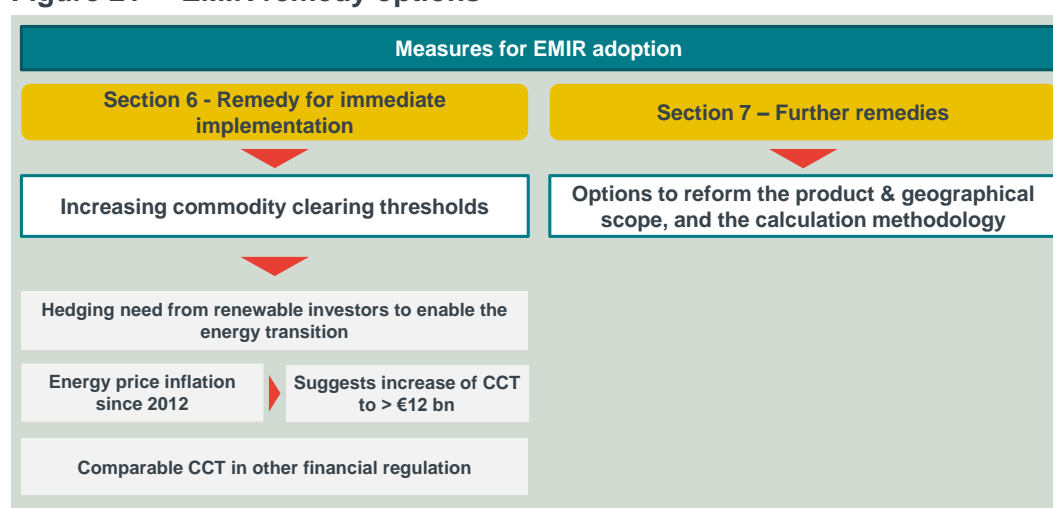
Figure 2 – EMIR remedy options

Measures for EMIR adoption

Section 6 - Remedy for immediate implementation

Section 7 – Further remedies

Increasing commodity clearing thresholds

Options to reform the product & geographical scope, and the calculation methodology

Hedging need from renewable investors to enable the energy transition

Energy price inflation since 2012

Suggests increase of CCT to > €12 bn

Comparable CCT in other financial regulation